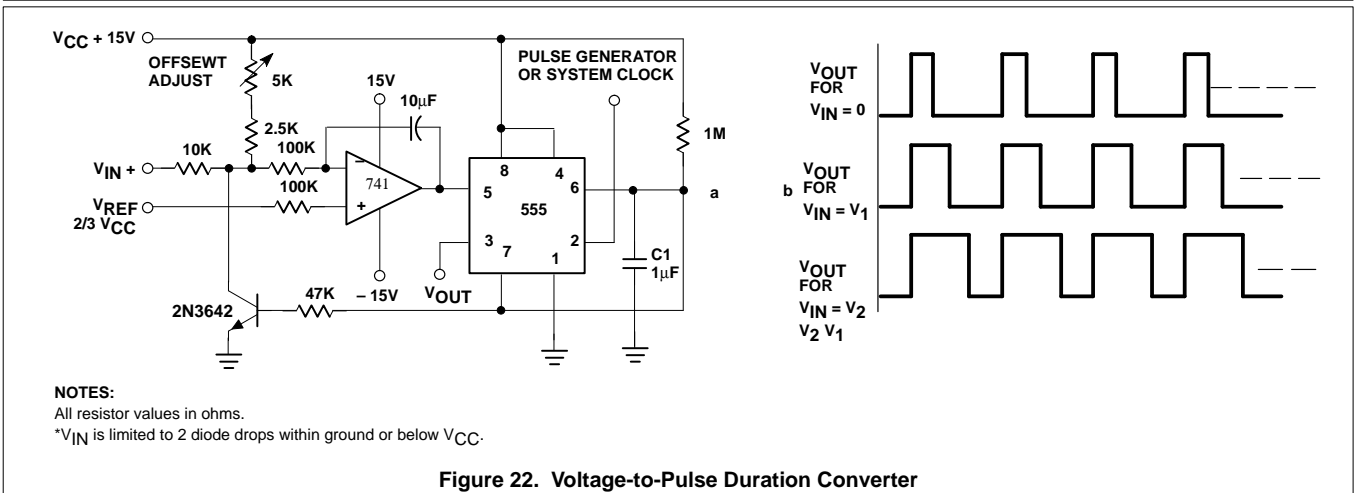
$V_{CC}$ + 15V

OFFSEWT ADJUST

5K

2.5K

10K

$V_{IN}$ +

100K

100K

$V_{REF}$

2/3 $V_{CC}$

15V

10µF

–

+

741

– 15V

PULSE GENERATOR OR SYSTEM CLOCK

8

4

5

6

555

3

7

2

1

$V_{OUT}$

1M

a

C1

1µF

2N3642

47K

$V_{OUT}$ FOR $V_{IN}$ = 0

b

$V_{OUT}$ FOR $V_{IN}$ = $V_1$

$V_{OUT}$ FOR $V_{IN}$ = $V_2$

$V_2$ $V_1$

NOTES:

All resistor values in ohms.

*$V_{IN}$ is limited to 2 diode drops within ground or below $V_{CC}$.

Figure 22. Voltage-to-Pulse Duration Converter